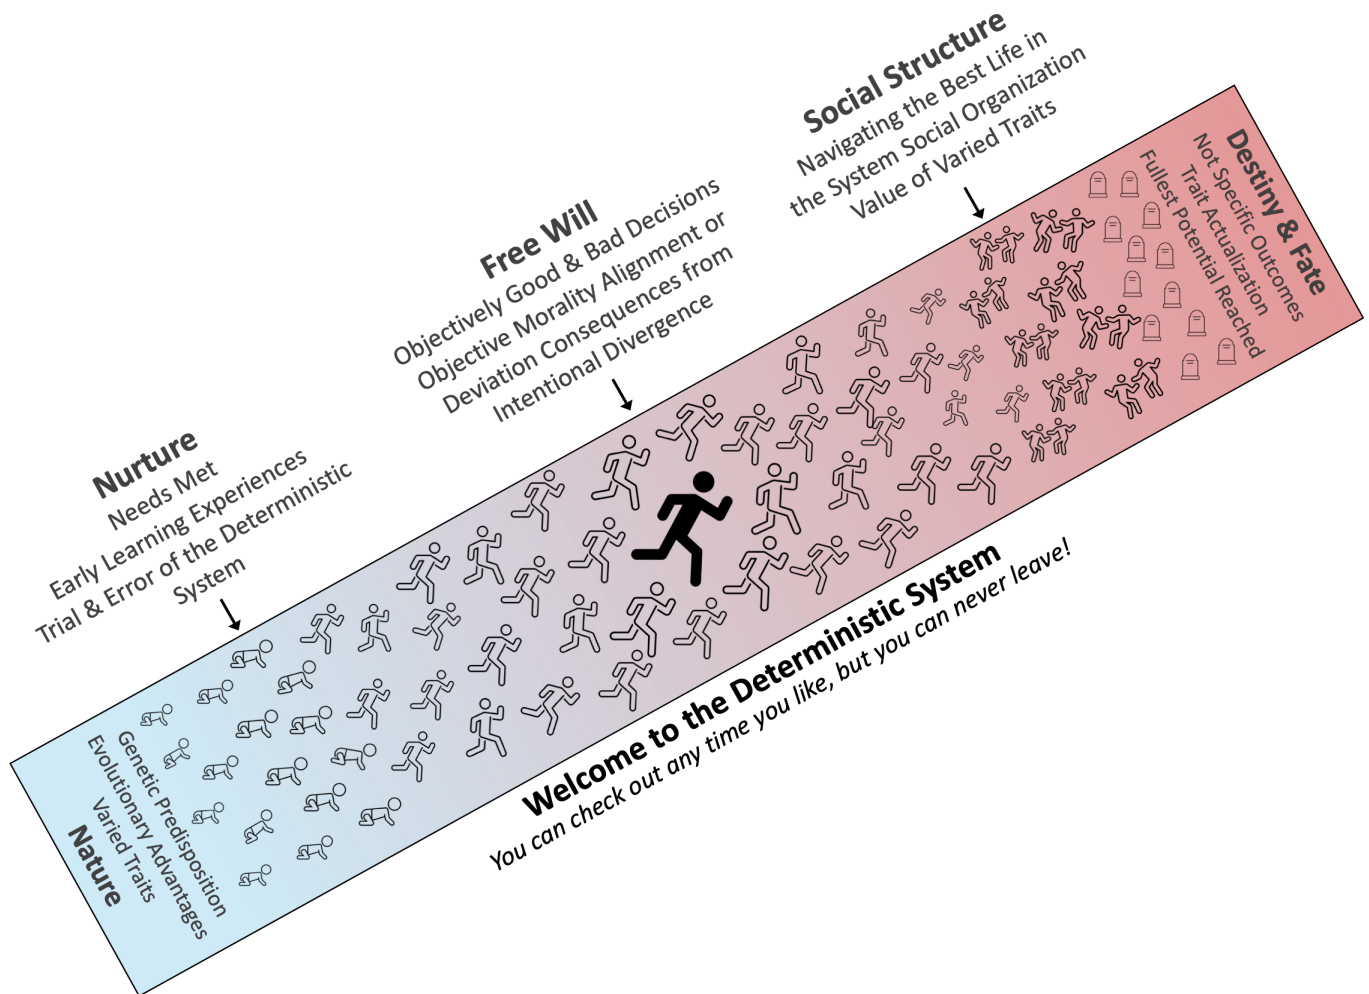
Nurture
Needs Met
Early Learning Experiences
Trial & Error of the Deterministic System

Free Will
Objectively Good & Bad Decisions
Objective Morality Alignment or
Deviation Consequences from
Intentional Divergence

Social Structure
Navigating the Best Life in
the System Social Organization
Value of Varied Traits

Destiny & Fate
Not Specific Outcomes
Trait Actualization
Fullest Potential Reached

Nature
Genetic Predisposition
Evolutionary Advantages
Varied Traits

Welcome to the Deterministic System
You can check out any time you like, but you can never leave!